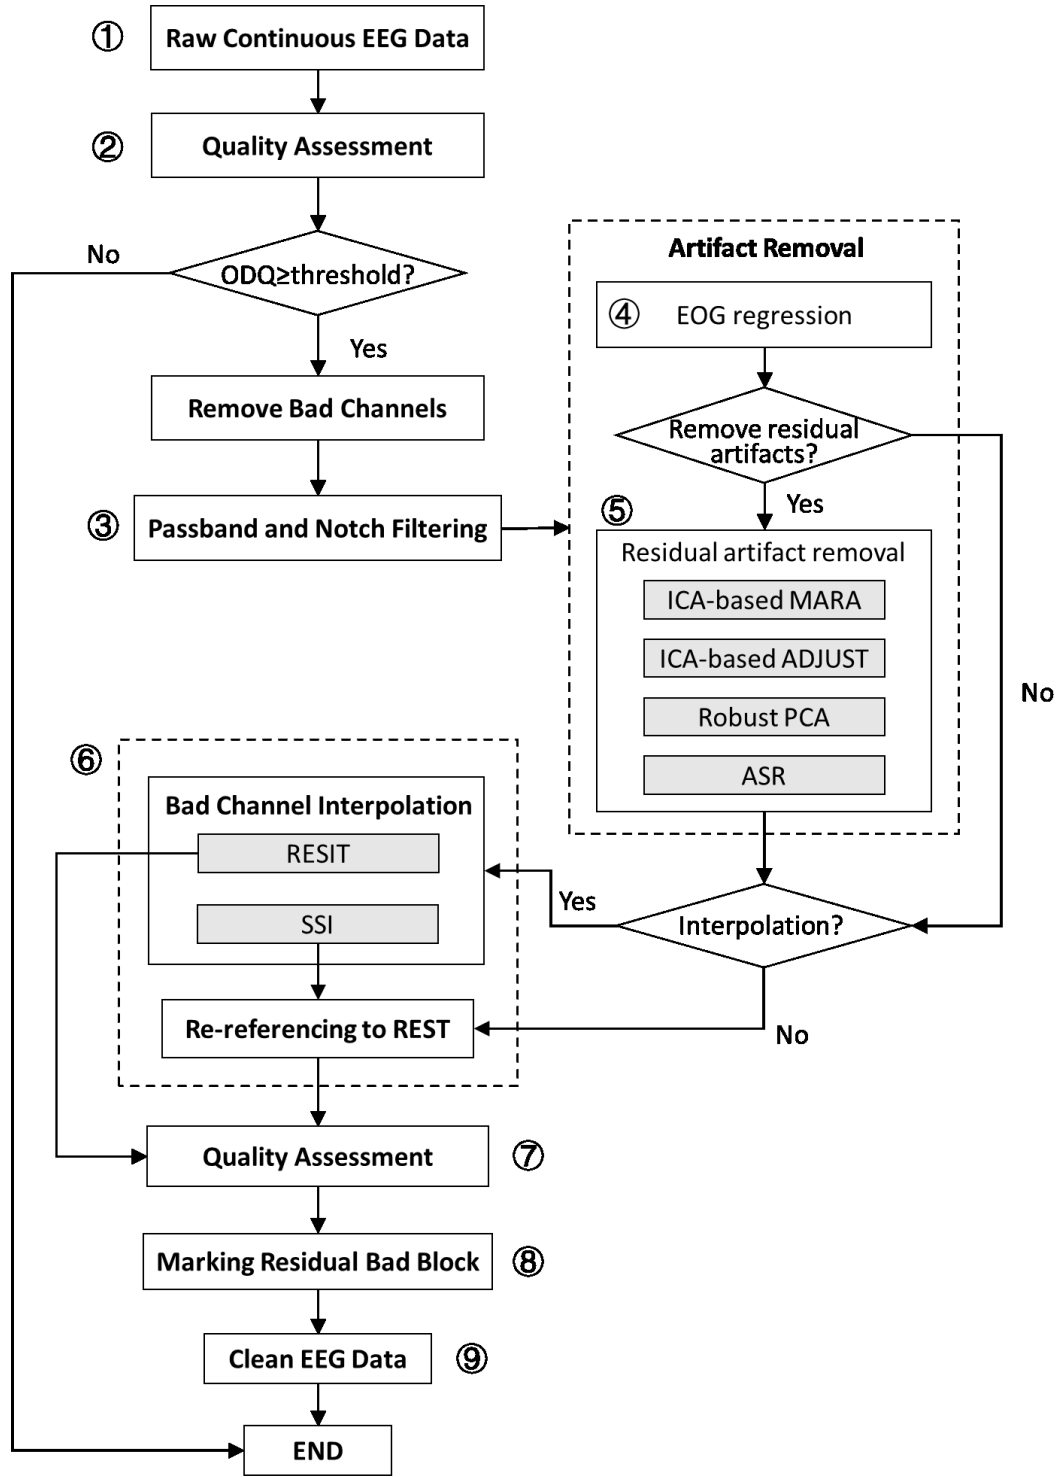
① Raw Continuous EEG Data

② Quality Assessment

No

ODQ≥threshold?

Yes

Remove Bad Channels

③ Passband and Notch Filtering

Artifact Removal

④ EOG regression

Remove residual artifacts?

Yes

⑤ Residual artifact removal

ICA-based MARA

ICA-based ADJUST

Robust PCA

ASR

No

⑥ Bad Channel Interpolation

RESIT

SSI

Yes

Interpolation?

Re-referencing to REST

No

Quality Assessment ⑦

Marking Residual Bad Block ⑧

Clean EEG Data ⑨

END